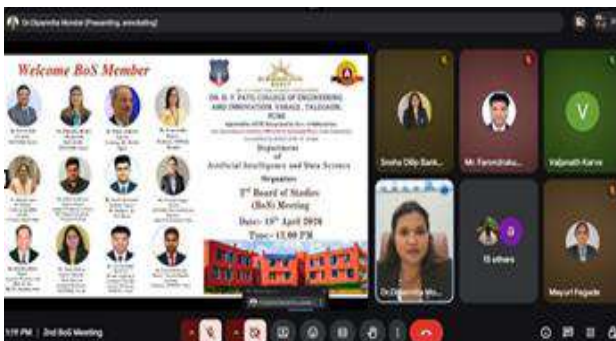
Dr.Dipanvita Mondal (Presenting, annotating)

Welcome BoS Member

DR. D. Y. PATIL COLLEGE OF ENGINEERING AND INNOVATION, VARALE, TALEGAON, PUNE

Department of Artificial Intelligence and Data Science

Organizes

2nd Board of Studies (BoS) Meeting

Date: 18th April 2026

Time: 12.00 PM

Sneha Dilip Bank...

Mr. Farendraku...

V

Vaijnath Karve

Dr.Dipanvita Mo...

a

13 others

Mayuri Fegade

5:19 PM | 2nd BoS Meeting